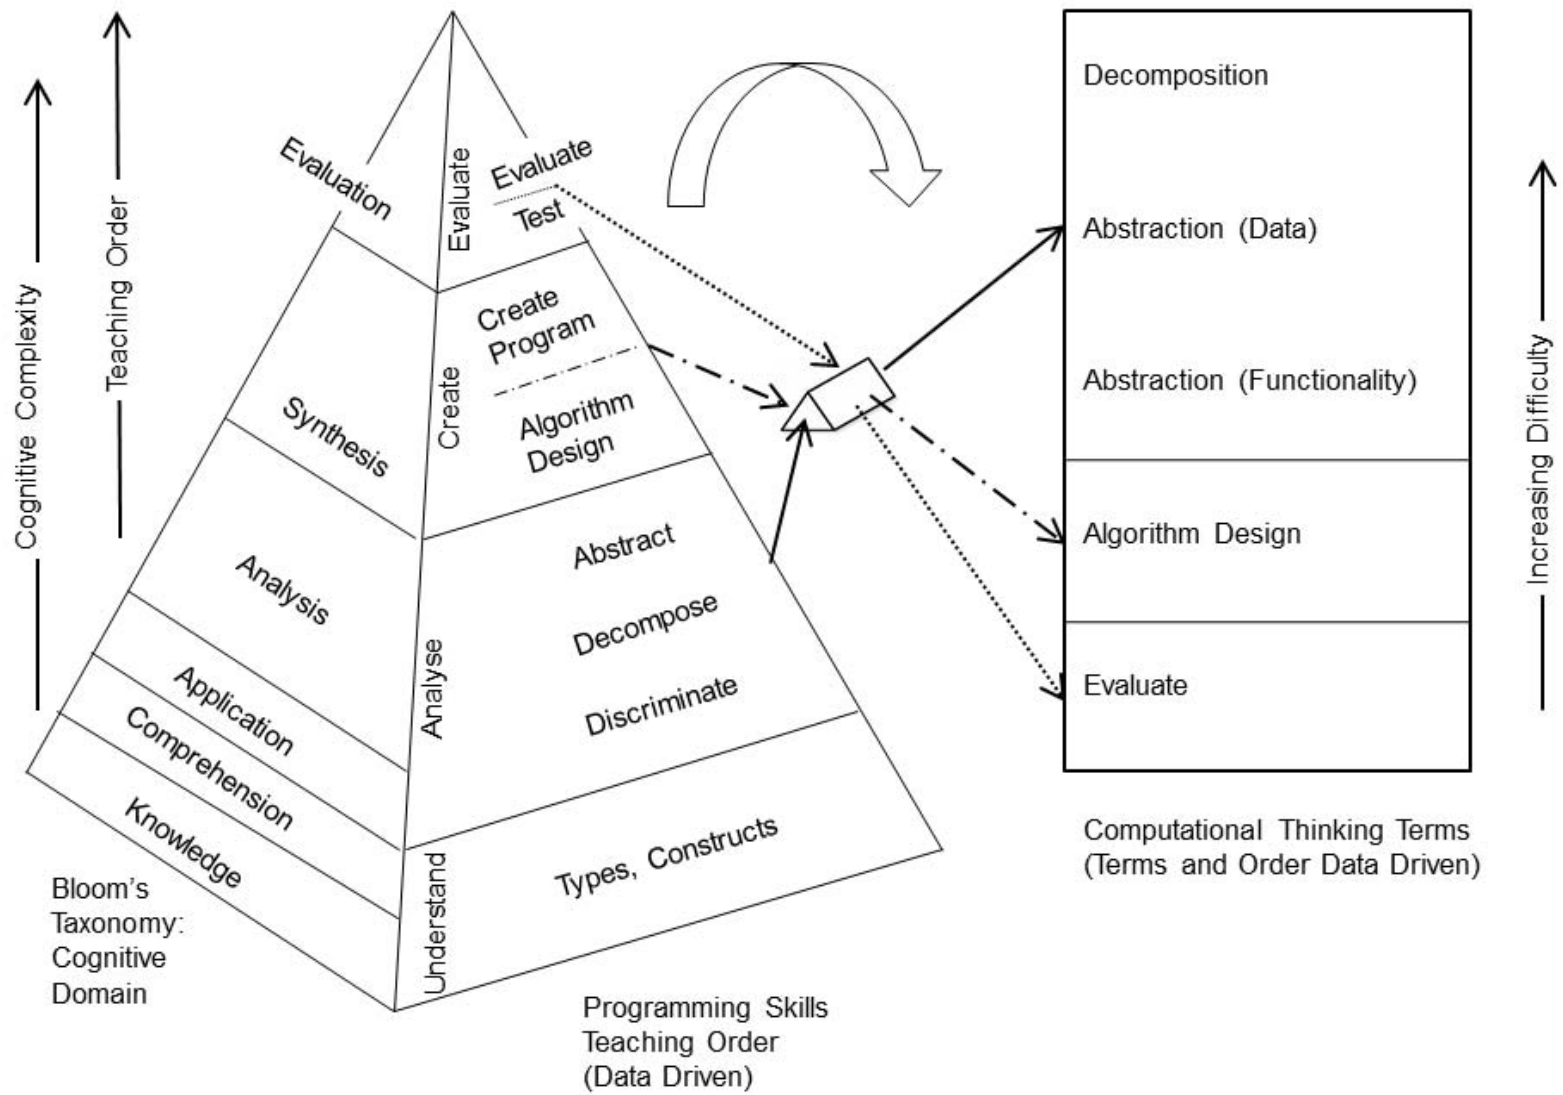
Cognitive Complexity

Teaching Order

Evaluation

Synthesis

Analysis

Application

Comprehension

Knowledge

Bloom's Taxonomy: Cognitive Domain

Evaluate

Create

Analyse

Understand

Evaluate

Test

Create Program

Algorithm Design

Abstract

Decompose

Discriminate

Types, Constructs

Programming Skills Teaching Order (Data Driven)

Decomposition

Abstraction (Data)

Abstraction (Functionality)

Algorithm Design

Evaluate

Computational Thinking Terms (Terms and Order Data Driven)

Increasing Difficulty